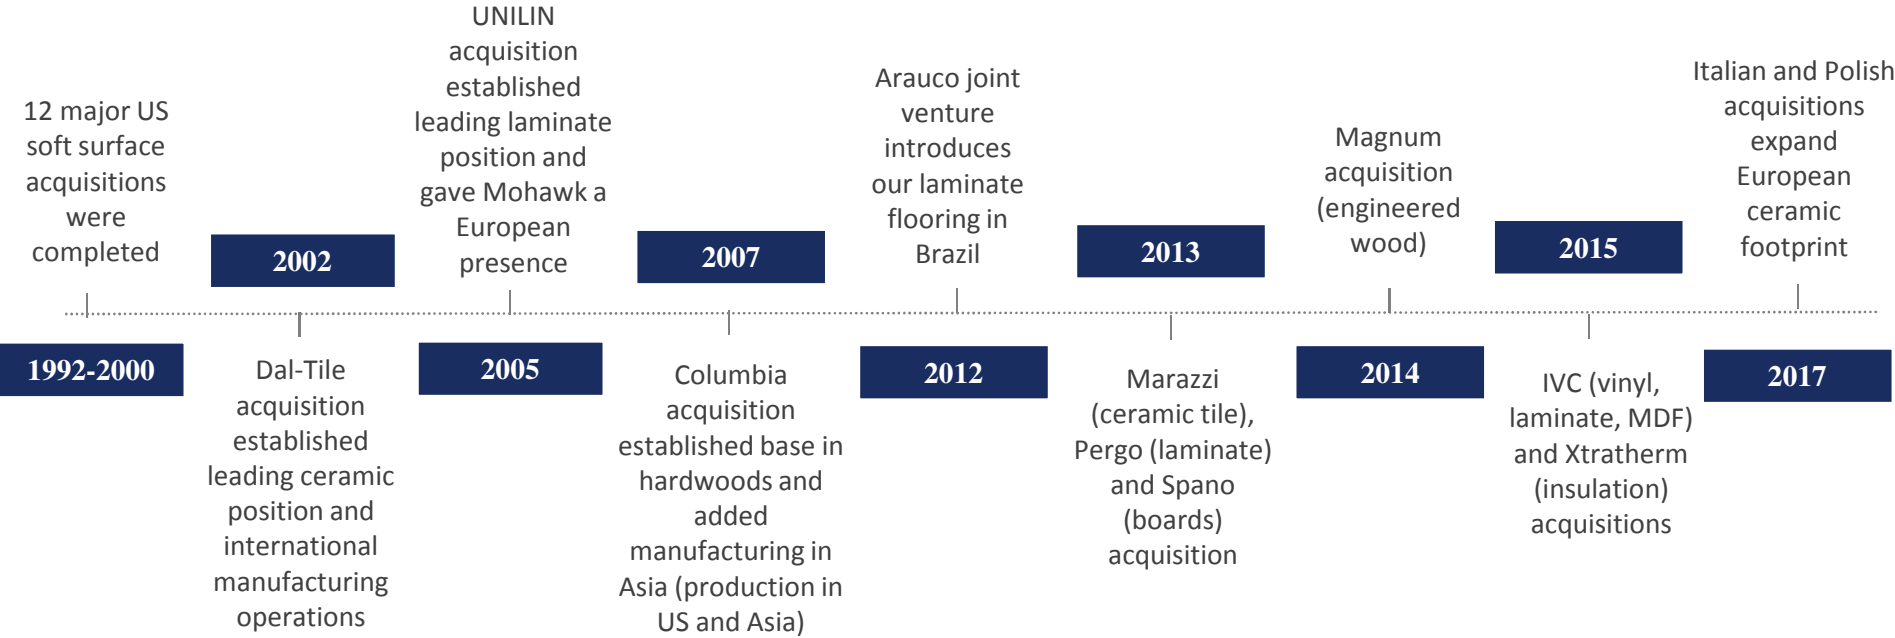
12 major US soft surface acquisitions were completed

1992-2000

2002

Dal-Tile acquisition established leading ceramic position and international manufacturing operations

UNILIN acquisition established leading laminate position and gave Mohawk a European presence

2005

2007

Columbia acquisition established base in hardwoods and added manufacturing in Asia (production in US and Asia)

Arauco joint venture introduces our laminate flooring in Brazil

2012

2013

Marazzi (ceramic tile), Pergo (laminate) and Spano (boards) acquisition

Magnum acquisition (engineered wood)

2014

2015

IVC (vinyl, laminate, MDF) and Xtratherm (insulation) acquisitions

Italian and Polish acquisitions expand European ceramic footprint

2017